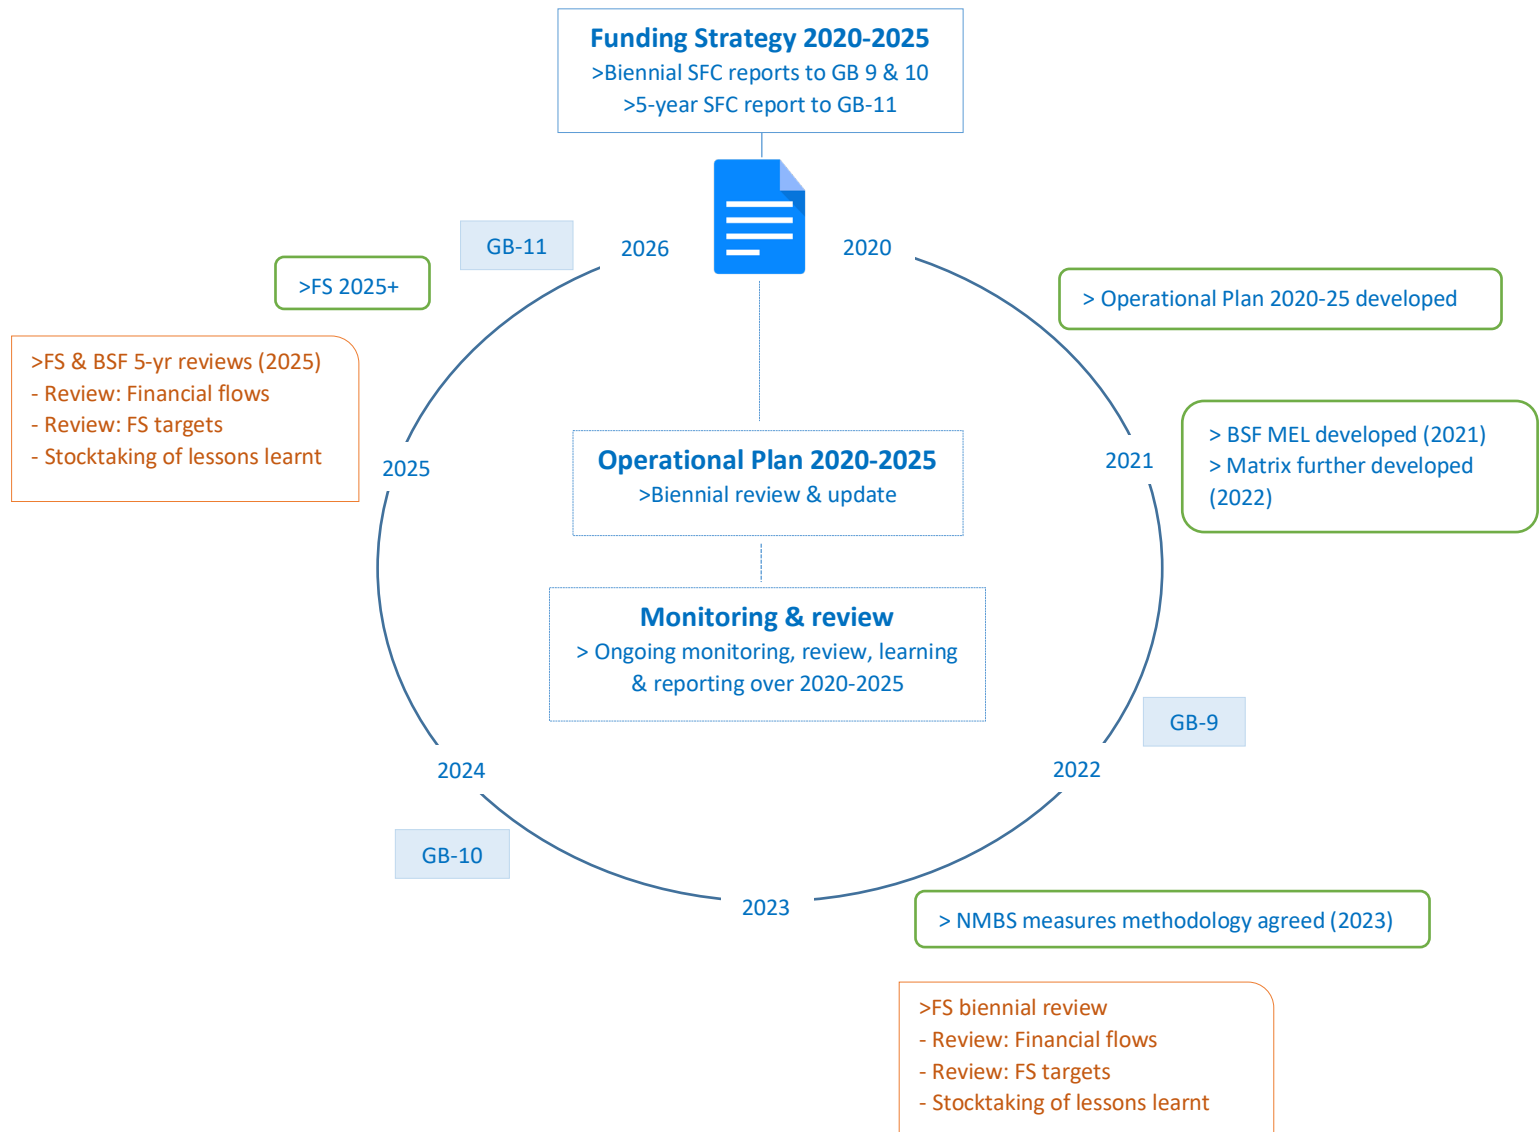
Funding Strategy 2020-2025
>Biennial SFC reports to GB 9 & 10
>5-year SFC report to GB-11

GB-11

2026

2020

>FS 2025+

> Operational Plan 2020-25 developed

>FS & BSF 5-yr reviews (2025)
- Review: Financial flows
- Review: FS targets
- Stocktaking of lessons learnt

> BSF MEL developed (2021)
> Matrix further developed (2022)

2025

2021

Operational Plan 2020-2025
>Biennial review & update

Monitoring & review
> Ongoing monitoring, review, learning & reporting over 2020-2025

GB-9

2024

2022

GB-10

2023

> NMBS measures methodology agreed (2023)

>FS biennial review
- Review: Financial flows
- Review: FS targets
- Stocktaking of lessons learnt